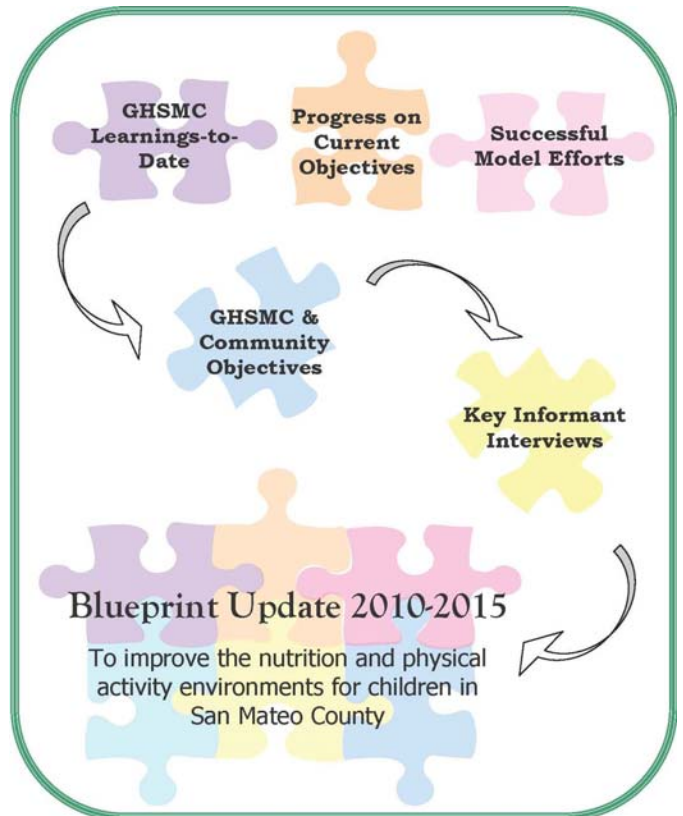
GHSMC Learnings-to-Date

Progress on Current Objectives

Successful Model Efforts

GHSMC & Community Objectives

Key Informant Interviews

Blueprint Update 2010-2015

To improve the nutrition and physical activity environments for children in San Mateo County